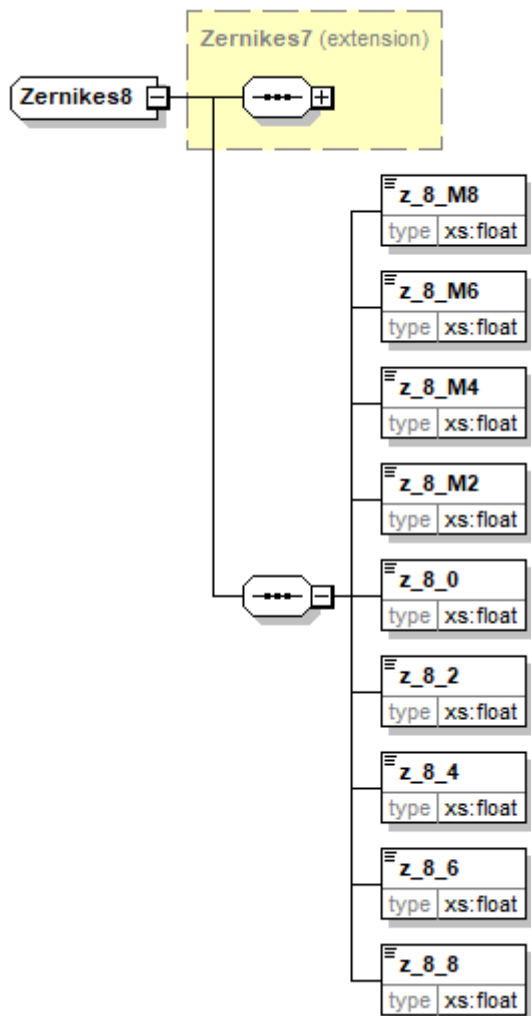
Zernikes7 (extension)

Zernikes8

z_8_M8
type xs:float

z_8_M6
type xs:float

z_8_M4
type xs:float

z_8_M2
type xs:float

z_8_0
type xs:float

z_8_2
type xs:float

z_8_4
type xs:float

z_8_6
type xs:float

z_8_8
type xs:float